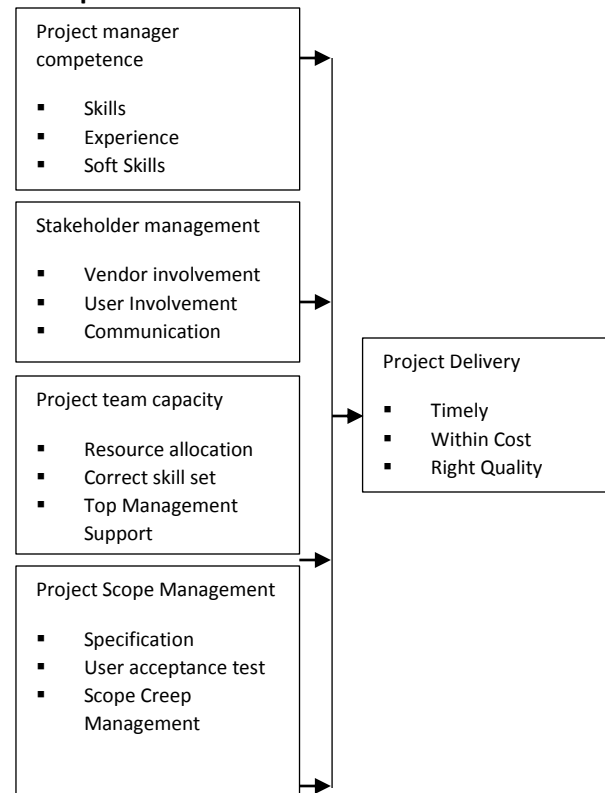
Project manager competence

- Skills
- Experience
- Soft Skills

Stakeholder management

- Vendor involvement
- User Involvement
- Communication

Project team capacity

- Resource allocation
- Correct skill set
- Top Management Support

Project Scope Management

- Specification
- User acceptance test
- Scope Creep Management

Project Delivery

- Timely
- Within Cost
- Right Quality